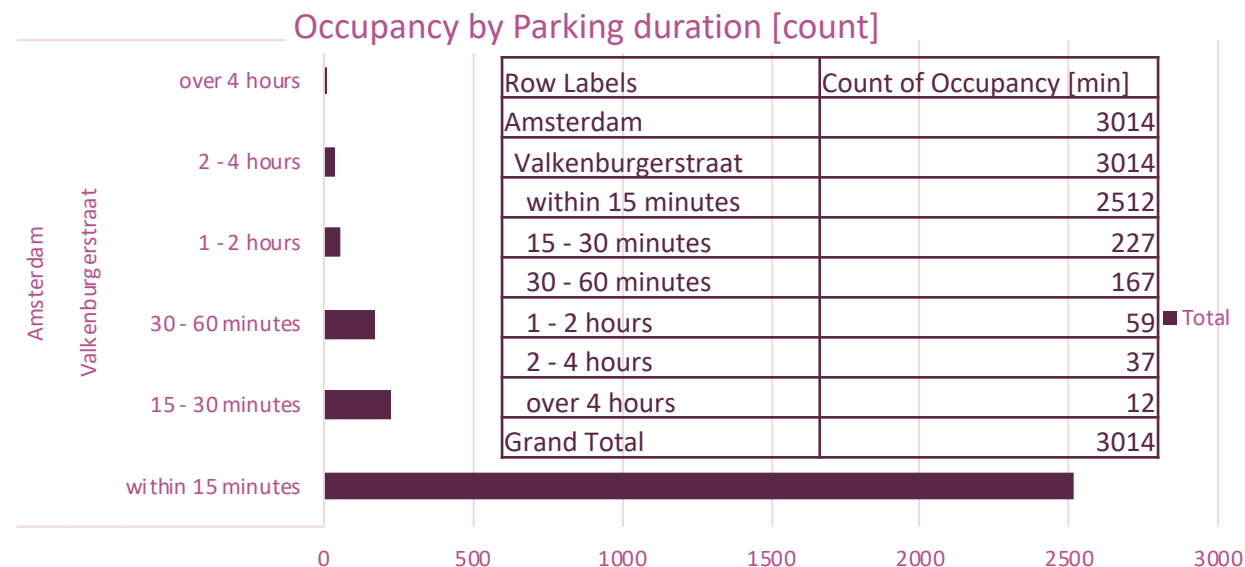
Occupancy by Parking duration [count]

Amsterdam

Valkenburgerstraat

over 4 hours

2 - 4 hours

1 - 2 hours

30 - 60 minutes

15 - 30 minutes

within 15 minutes

| Row Labels | Count of Occupancy [min] |
|---|---|
| Amsterdam | 3014 |
| Valkenburgerstraat | 3014 |
| within 15 minutes | 2512 |
| 15 - 30 minutes | 227 |
| 30 - 60 minutes | 167 |
| 1 - 2 hours | 59 |
| 2 - 4 hours | 37 |
| over 4 hours | 12 |
| Grand Total | 3014 |

Total

0 500 1000 1500 2000 2500 3000